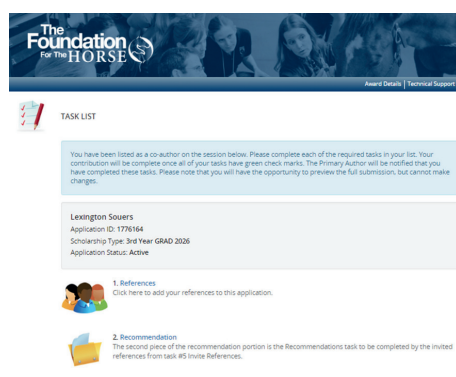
The Foundation For The HORSE

Award Details | Technical Support

TASK LIST

You have been listed as a co-author on the session below. Please complete each of the required tasks in your list. Your contribution will be complete once all of your tasks have green check marks. The Primary Author will be notified that you have completed these tasks. Please note that you will have the opportunity to preview the full submission, but cannot make changes.

Lexington Souers
Application ID: 1776164
Scholarship Type: 3rd Year GRAD 2026
Application Status: Active

1. References
Click here to add your references to this application.

2. Recommendation
The second piece of the recommendation portion is the Recommendations task to be completed by the invited references from task #5 Invite References.